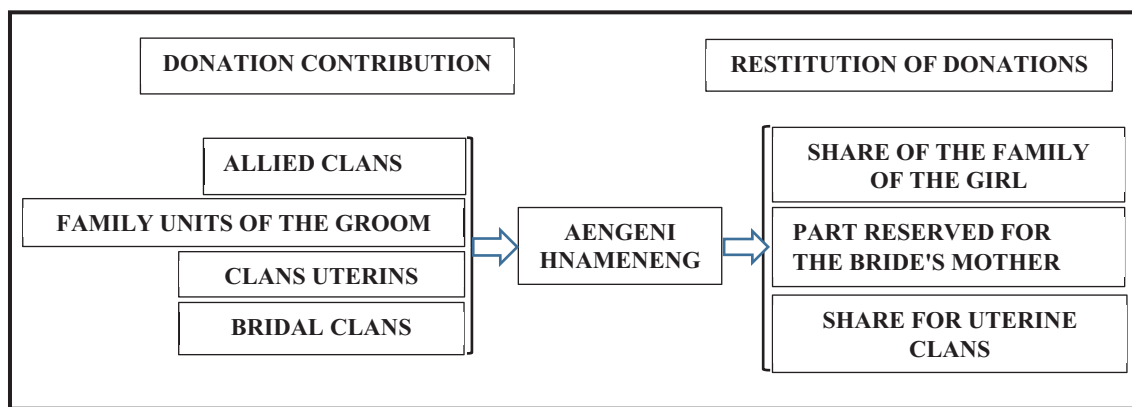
DONATION CONTRIBUTION

RESTITUTION OF DONATIONS

ALLIED CLANS

FAMILY UNITS OF THE GROOM

CLANS UTERINS

BRIDAL CLANS

AENGENI HNAMENENG

SHARE OF THE FAMILY OF THE GIRL

PART RESERVED FOR THE BRIDE'S MOTHER

SHARE FOR UTERINE CLANS